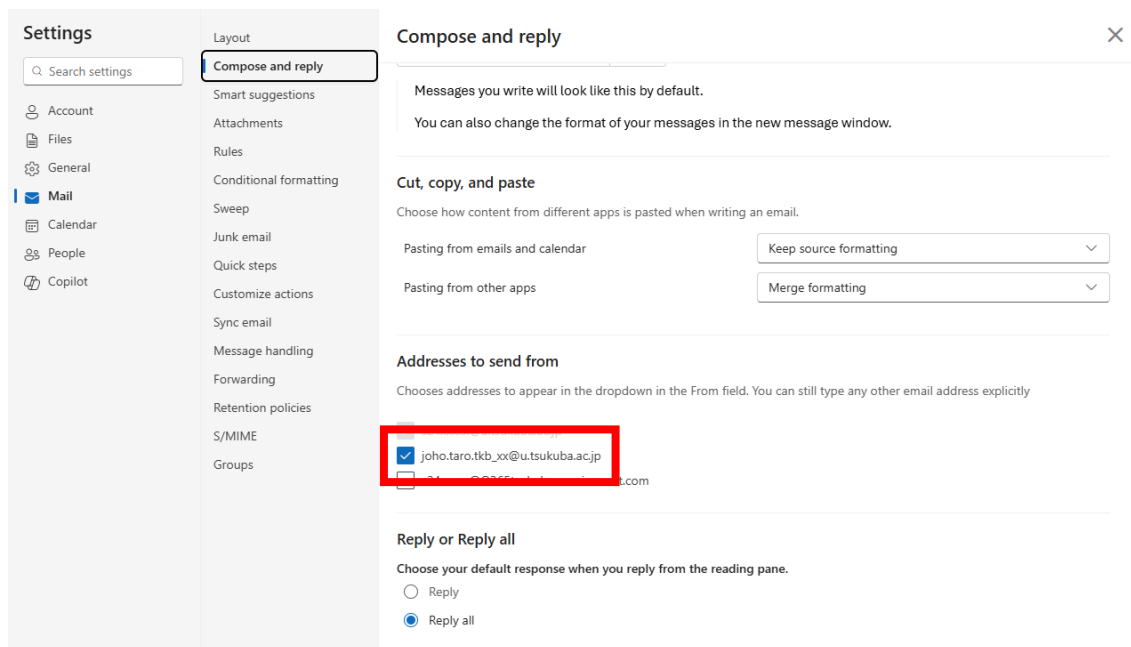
Settings

Search settings

Account
Files
General
Mail
Calendar
People
Copilot

Layout
Compose and reply
Smart suggestions
Attachments
Rules
Conditional formatting
Sweep
Junk email
Quick steps
Customize actions
Sync email
Message handling
Forwarding
Retention policies
S/MIME
Groups

Compose and reply

Messages you write will look like this by default.

You can also change the format of your messages in the new message window.

Cut, copy, and paste

Choose how content from different apps is pasted when writing an email.

Pasting from emails and calendar — Keep source formatting

Pasting from other apps — Merge formatting

Addresses to send from

Chooses addresses to appear in the dropdown in the From field. You can still type any other email address explicitly

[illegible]

joho.taro.tkb_xx@u.tsukuba.ac.jp

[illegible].com

Reply or Reply all

Choose your default response when you reply from the reading pane.

Reply

Reply all